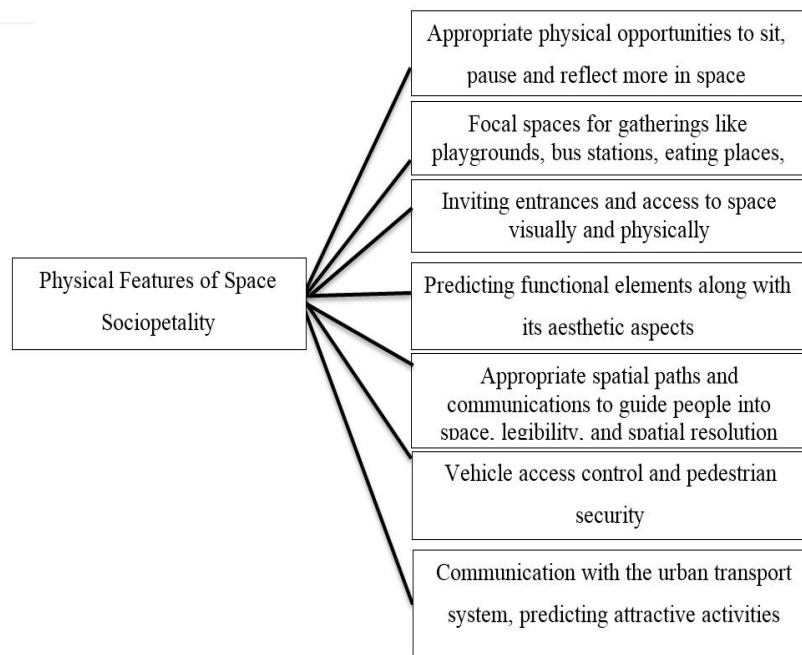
Physical Features of Space Sociopetality

Appropriate physical opportunities to sit, pause and reflect more in space

Focal spaces for gatherings like playgrounds, bus stations, eating places,

Inviting entrances and access to space visually and physically

Predicting functional elements along with its aesthetic aspects

Appropriate spatial paths and communications to guide people into space, legibility, and spatial resolution

Vehicle access control and pedestrian security

Communication with the urban transport system, predicting attractive activities